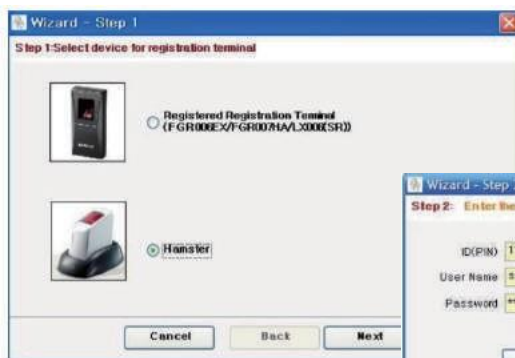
Wizard - Step 1

Step 1:Select device for registration terminal

Registered Registration Terminal (FGR006EX/FGR007HA/LX006(SR))

Hamster

Cancel

Back

Next

Wizard - Step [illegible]

Step 2: Enter the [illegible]

ID(PIN) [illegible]

User Name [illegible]

Password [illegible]